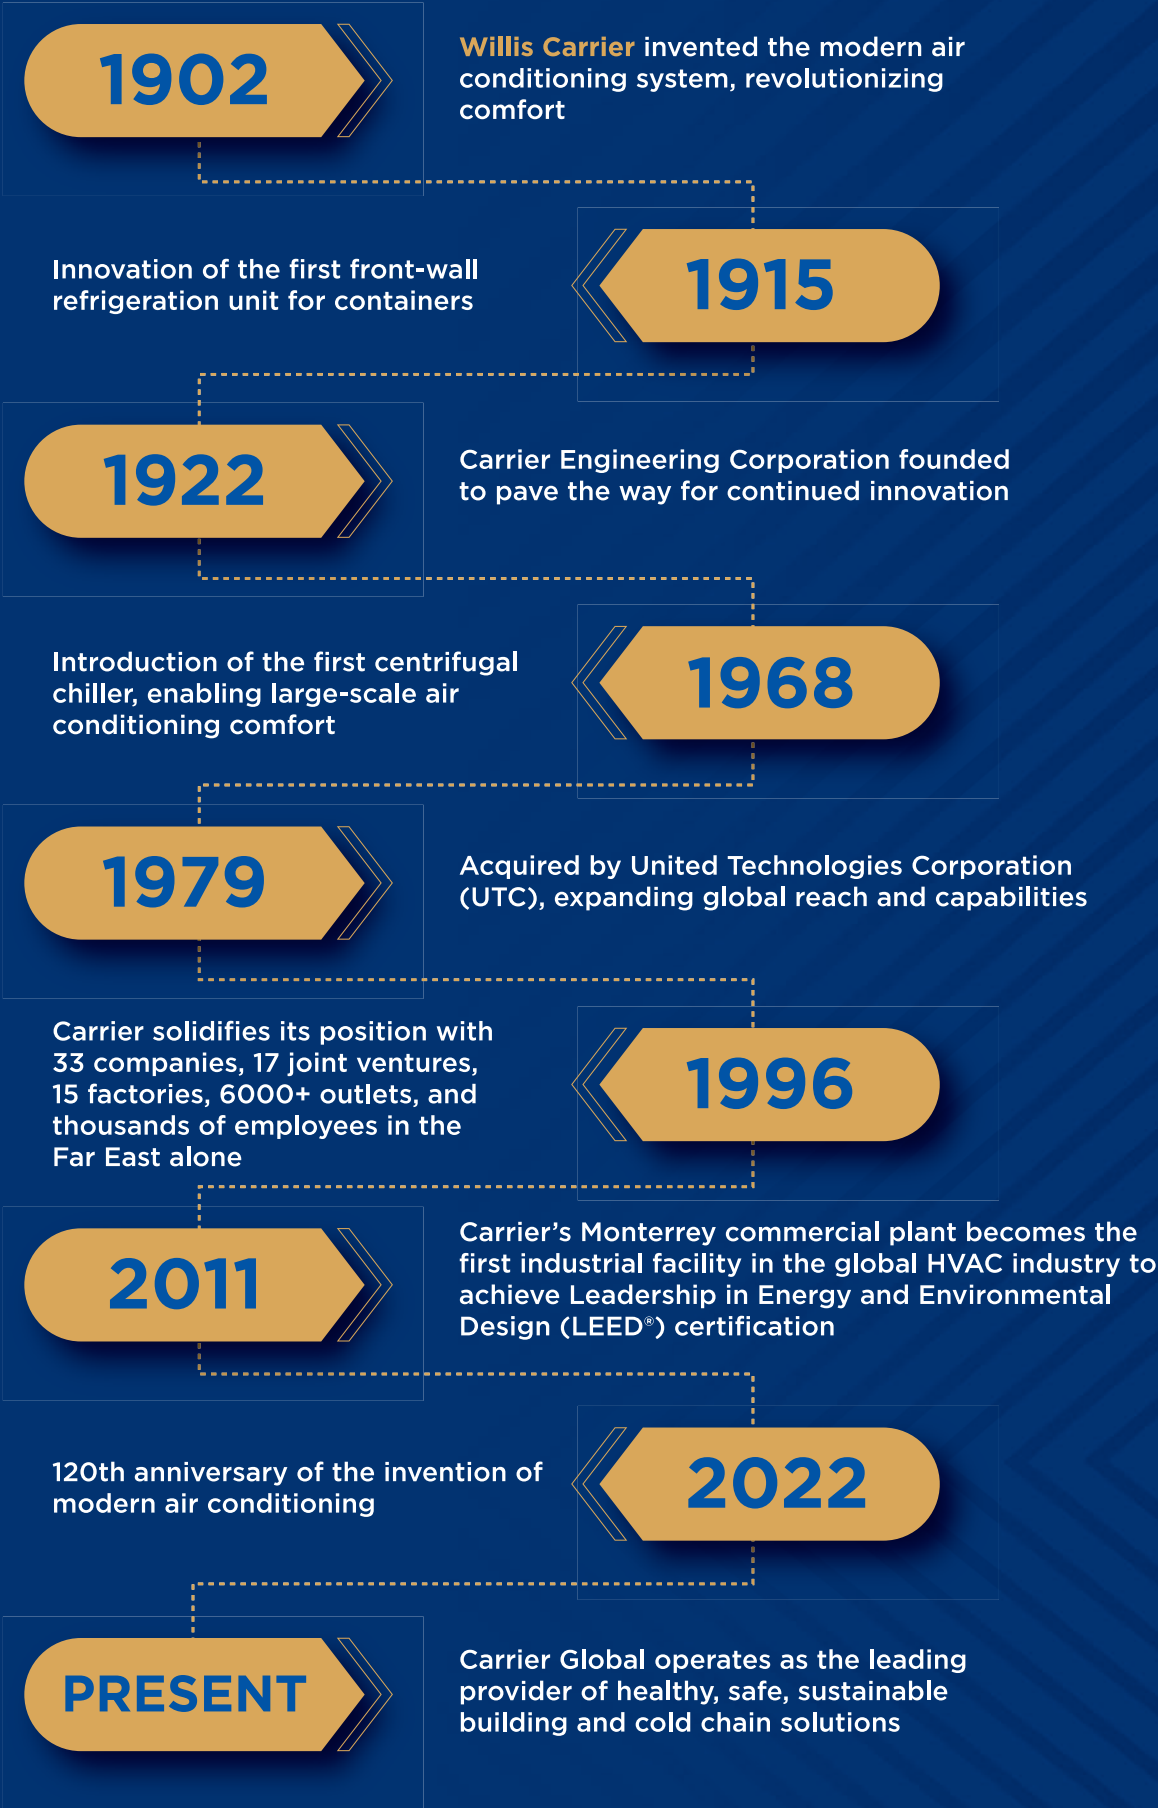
1902

Willis Carrier invented the modern air conditioning system, revolutionizing comfort

Innovation of the first front-wall refrigeration unit for containers

1915

1922

Carrier Engineering Corporation founded to pave the way for continued innovation

Introduction of the first centrifugal chiller, enabling large-scale air conditioning comfort

1968

1979

Acquired by United Technologies Corporation (UTC), expanding global reach and capabilities

Carrier solidifies its position with 33 companies, 17 joint ventures, 15 factories, 6000+ outlets, and thousands of employees in the Far East alone

1996

2011

Carrier's Monterrey commercial plant becomes the first industrial facility in the global HVAC industry to achieve Leadership in Energy and Environmental Design (LEED®) certification

120th anniversary of the invention of modern air conditioning

2022

PRESENT

Carrier Global operates as the leading provider of healthy, safe, sustainable building and cold chain solutions